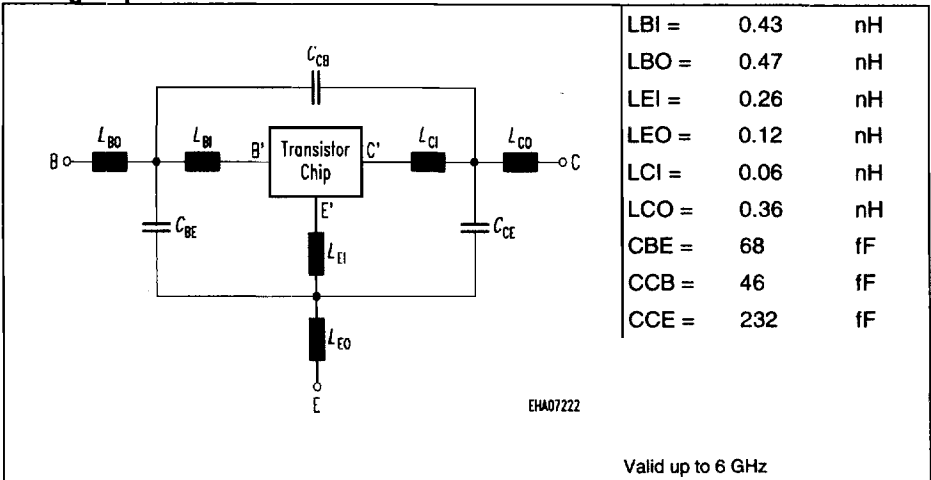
$C_{CB}$

B $L_{BO}$ $L_{BI}$ B' Transistor Chip C' $L_{CI}$ $L_{CO}$ C

E'

$C_{BE}$ $L_{EI}$ $C_{CE}$

$L_{EO}$

E

EHA07222

| LBI = | 0.43 | nH |
|---|---|---|
| LBO = | 0.47 | nH |
| LEI = | 0.26 | nH |
| LEO = | 0.12 | nH |
| LCI = | 0.06 | nH |
| LCO = | 0.36 | nH |
| CBE = | 68 | fF |
| CCB = | 46 | fF |
| CCE = | 232 | fF |

Valid up to 6 GHz